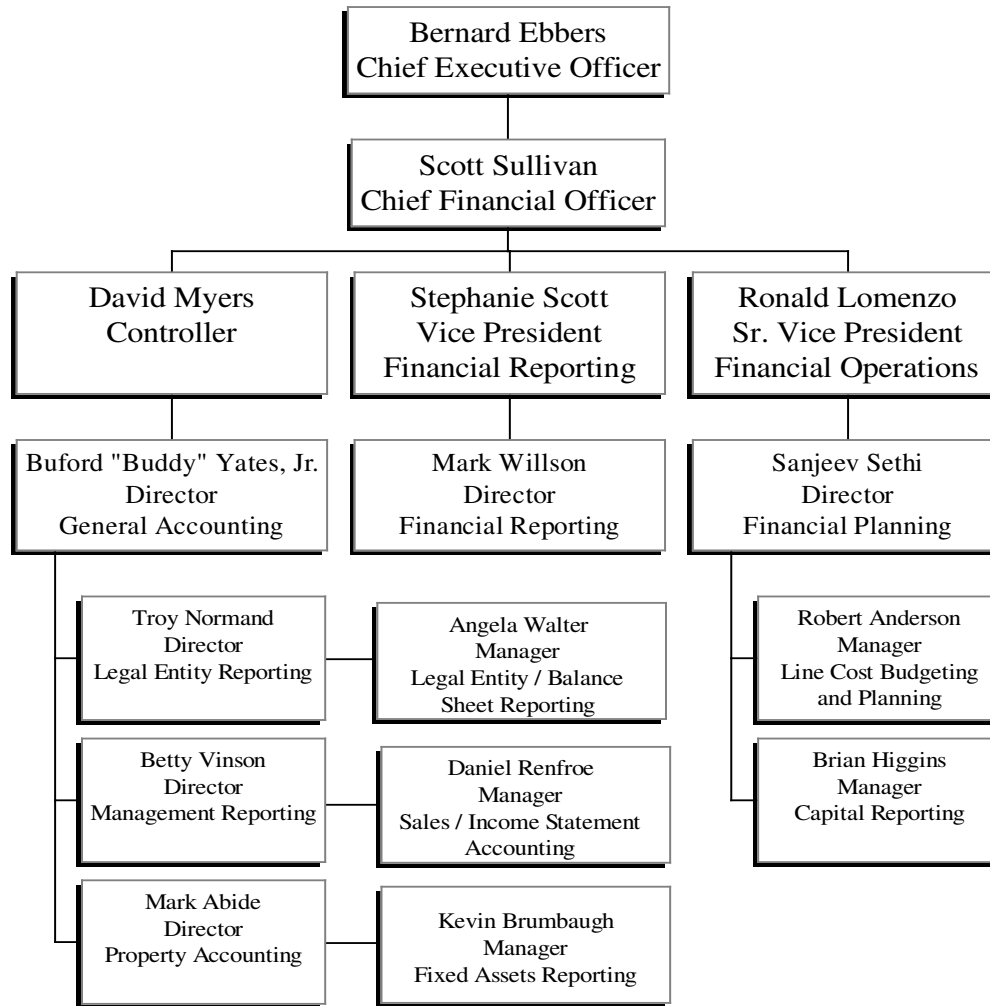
Bernard Ebbers
Chief Executive Officer

Scott Sullivan
Chief Financial Officer

David Myers
Controller

Stephanie Scott
Vice President
Financial Reporting

Ronald Lomenzo
Sr. Vice President
Financial Operations

Buford "Buddy" Yates, Jr.
Director
General Accounting

Mark Willson
Director
Financial Reporting

Sanjeev Sethi
Director
Financial Planning

Troy Normand
Director
Legal Entity Reporting

Angela Walter
Manager
Legal Entity / Balance Sheet Reporting

Robert Anderson
Manager
Line Cost Budgeting and Planning

Betty Vinson
Director
Management Reporting

Daniel Renfroe
Manager
Sales / Income Statement Accounting

Brian Higgins
Manager
Capital Reporting

Mark Abide
Director
Property Accounting

Kevin Brumbaugh
Manager
Fixed Assets Reporting